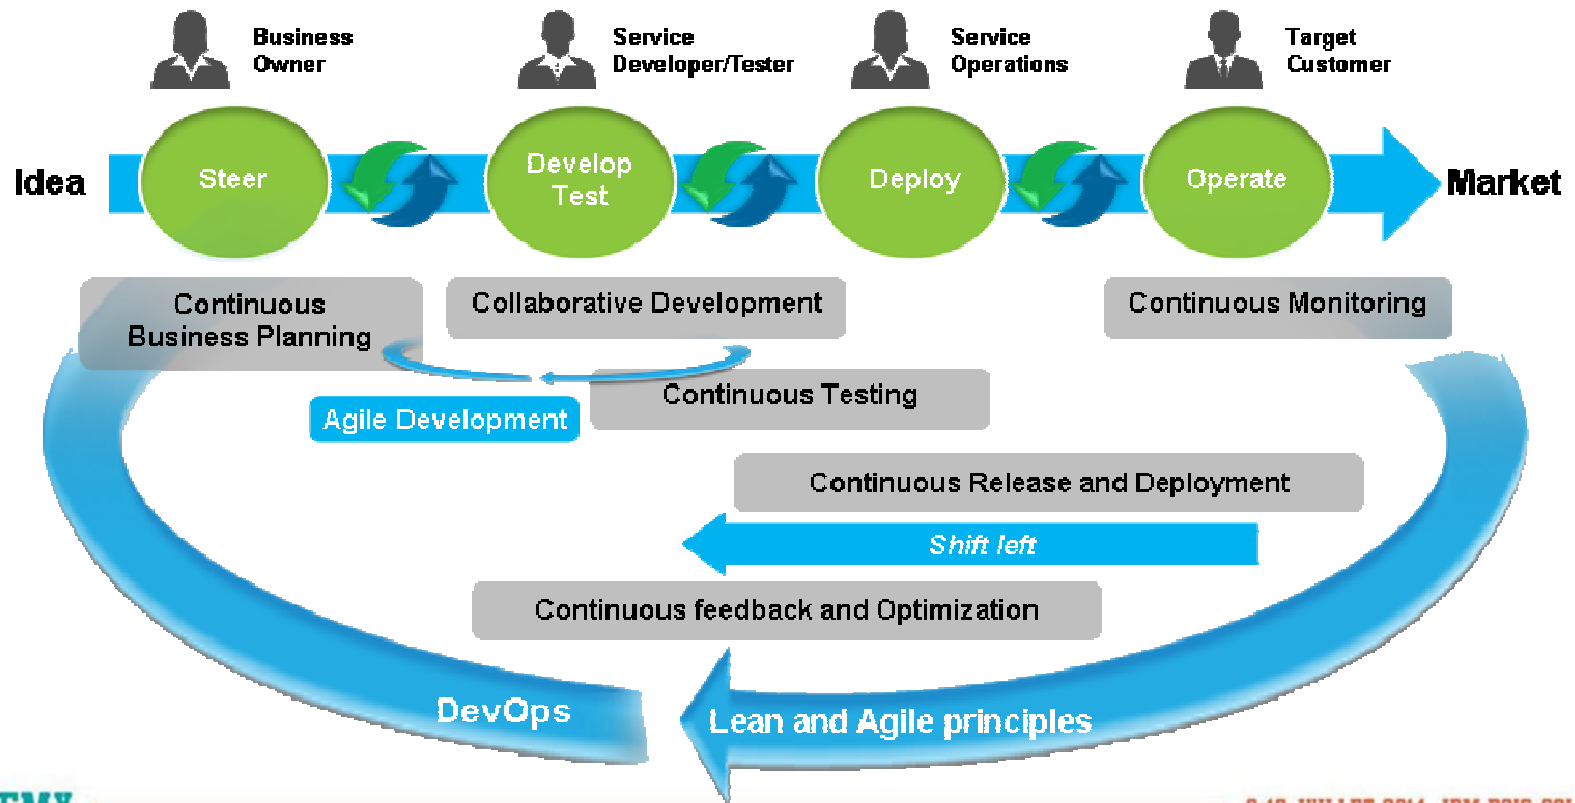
Business Owner

Service Developer/Tester

Service Operations

Target Customer

Idea

Steer

Develop Test

Deploy

Operate

Market

Continuous Business Planning

Collaborative Development

Continuous Monitoring

Agile Development

Continuous Testing

Continuous Release and Deployment

Shift left

Continuous feedback and Optimization

DevOps

Lean and Agile principles

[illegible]

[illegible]